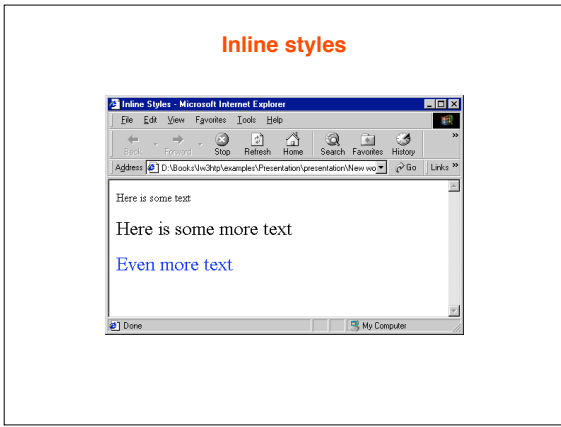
Inline styles

Inline Styles - Microsoft Internet Explorer

File Edit View Favorites Tools Help

Back Forward Stop Refresh Home Search Favorites History

Address D:\Books\Iw3htp\examples\Presentation\presentation\New wo Go Links »

Here is some text

Here is some more text

Even more text

Done My Computer